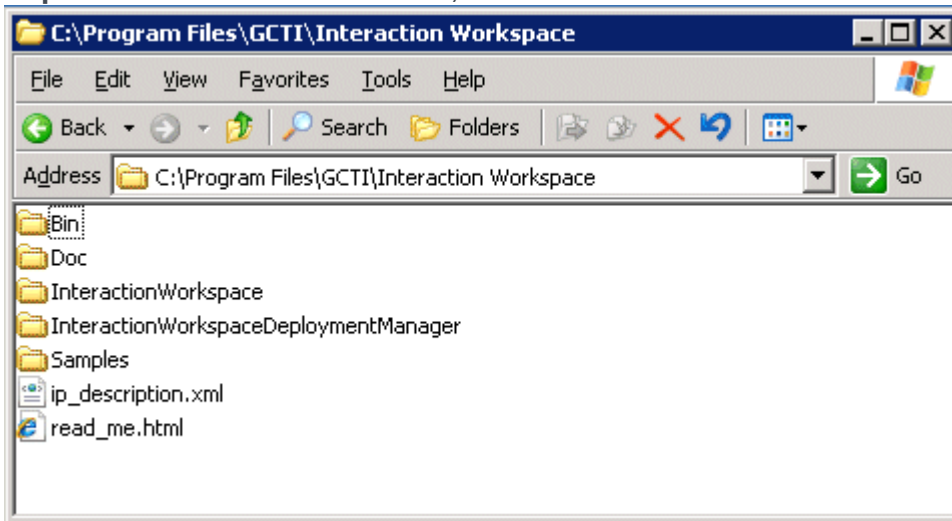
C:\Program Files\GCTI\Interaction Workspace

File Edit View Favorites Tools Help

Back Search Folders

Address C:\Program Files\GCTI\Interaction Workspace Go

Bin
Doc
InteractionWorkspace
InteractionWorkspaceDeploymentManager
Samples
ip_description.xml
read_me.html